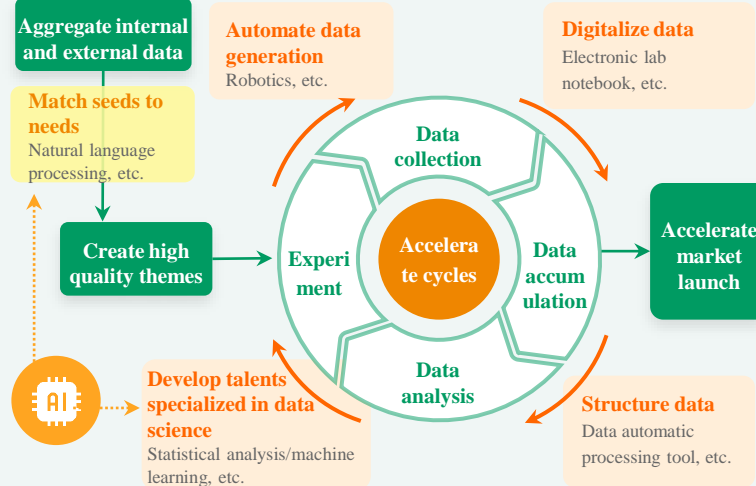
Aggregate internal and external data

Automate data generation
Robotics, etc.

Digitalize data
Electronic lab notebook, etc.

Match seeds to needs
Natural language processing, etc.

Data collection

Create high quality themes

Experi ment

Accelera te cycles

Data accum ulation

Accelerate market launch

Data analysis

AI

Develop talents specialized in data science
Statistical analysis/machine learning, etc.

Structure data
Data automatic processing tool, etc.